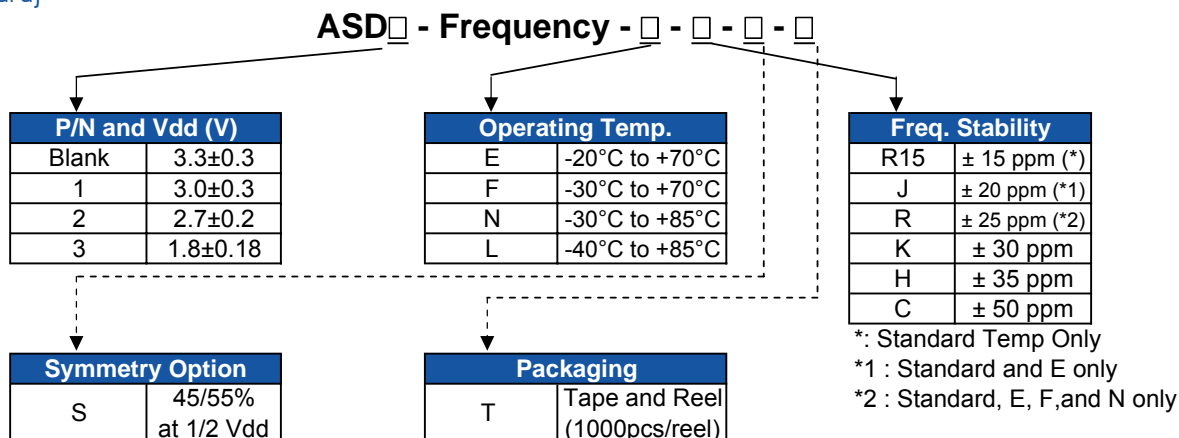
ASD□ - Frequency - □ - □ - □ - □

| P/N and Vdd (V) | |
|---|---|
| Blank | 3.3±0.3 |
| 1 | 3.0±0.3 |
| 2 | 2.7±0.2 |
| 3 | 1.8±0.18 |

| Operating Temp. | |
|---|---|
| E | -20°C to +70°C |
| F | -30°C to +70°C |
| N | -30°C to +85°C |
| L | -40°C to +85°C |

| Freq. Stability | |
|---|---|
| R15 | ± 15 ppm (*) |
| J | ± 20 ppm (*1) |
| R | ± 25 ppm (*2) |
| K | ± 30 ppm |
| H | ± 35 ppm |
| C | ± 50 ppm |

*: Standard Temp Only
*1 : Standard and E only
*2 : Standard, E, F,and N only

| Symmetry Option | |
|---|---|
| S | 45/55% at 1/2 Vdd |

| Packaging | |
|---|---|
| T | Tape and Reel (1000pcs/reel) |